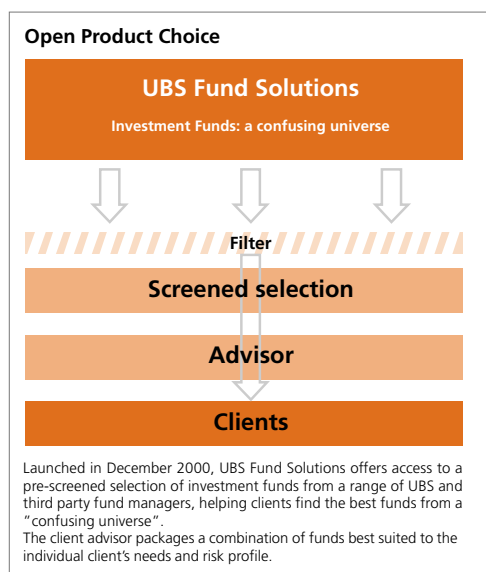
Open Product Choice

UBS Fund Solutions

Investment Funds: a confusing universe

Filter

Screened selection

Advisor

Clients

Launched in December 2000, UBS Fund Solutions offers access to a pre-screened selection of investment funds from a range of UBS and third party fund managers, helping clients find the best funds from a "confusing universe".
The client advisor packages a combination of funds best suited to the individual client's needs and risk profile.